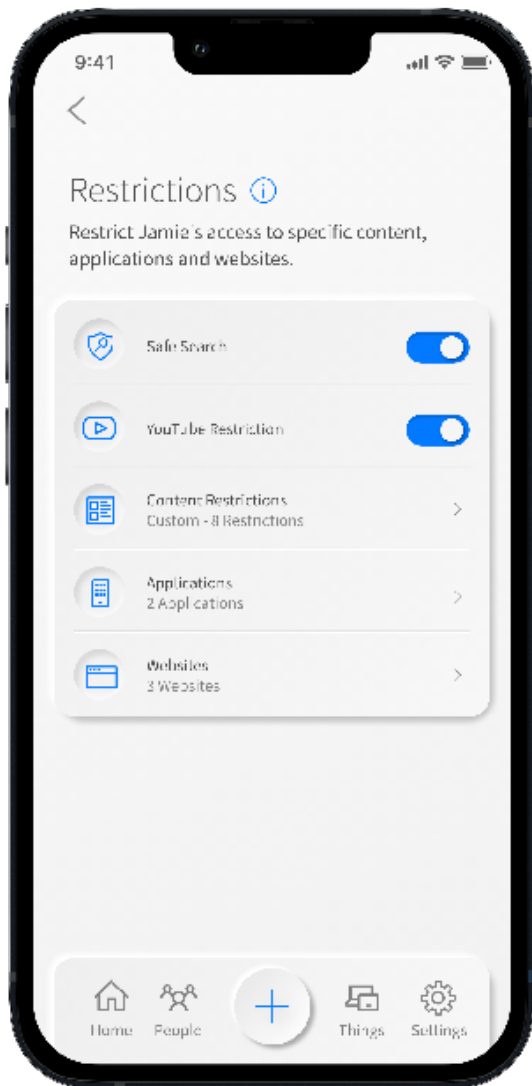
9:41

<

Restrictions ⓘ

Restrict Jamie's access to specific content, applications and websites.

Safe Search

YouTube Restriction

Content Restrictions
Custom - 8 Restrictions

Applications
2 Applications

Websites
3 Websites

Home People + Things Settings